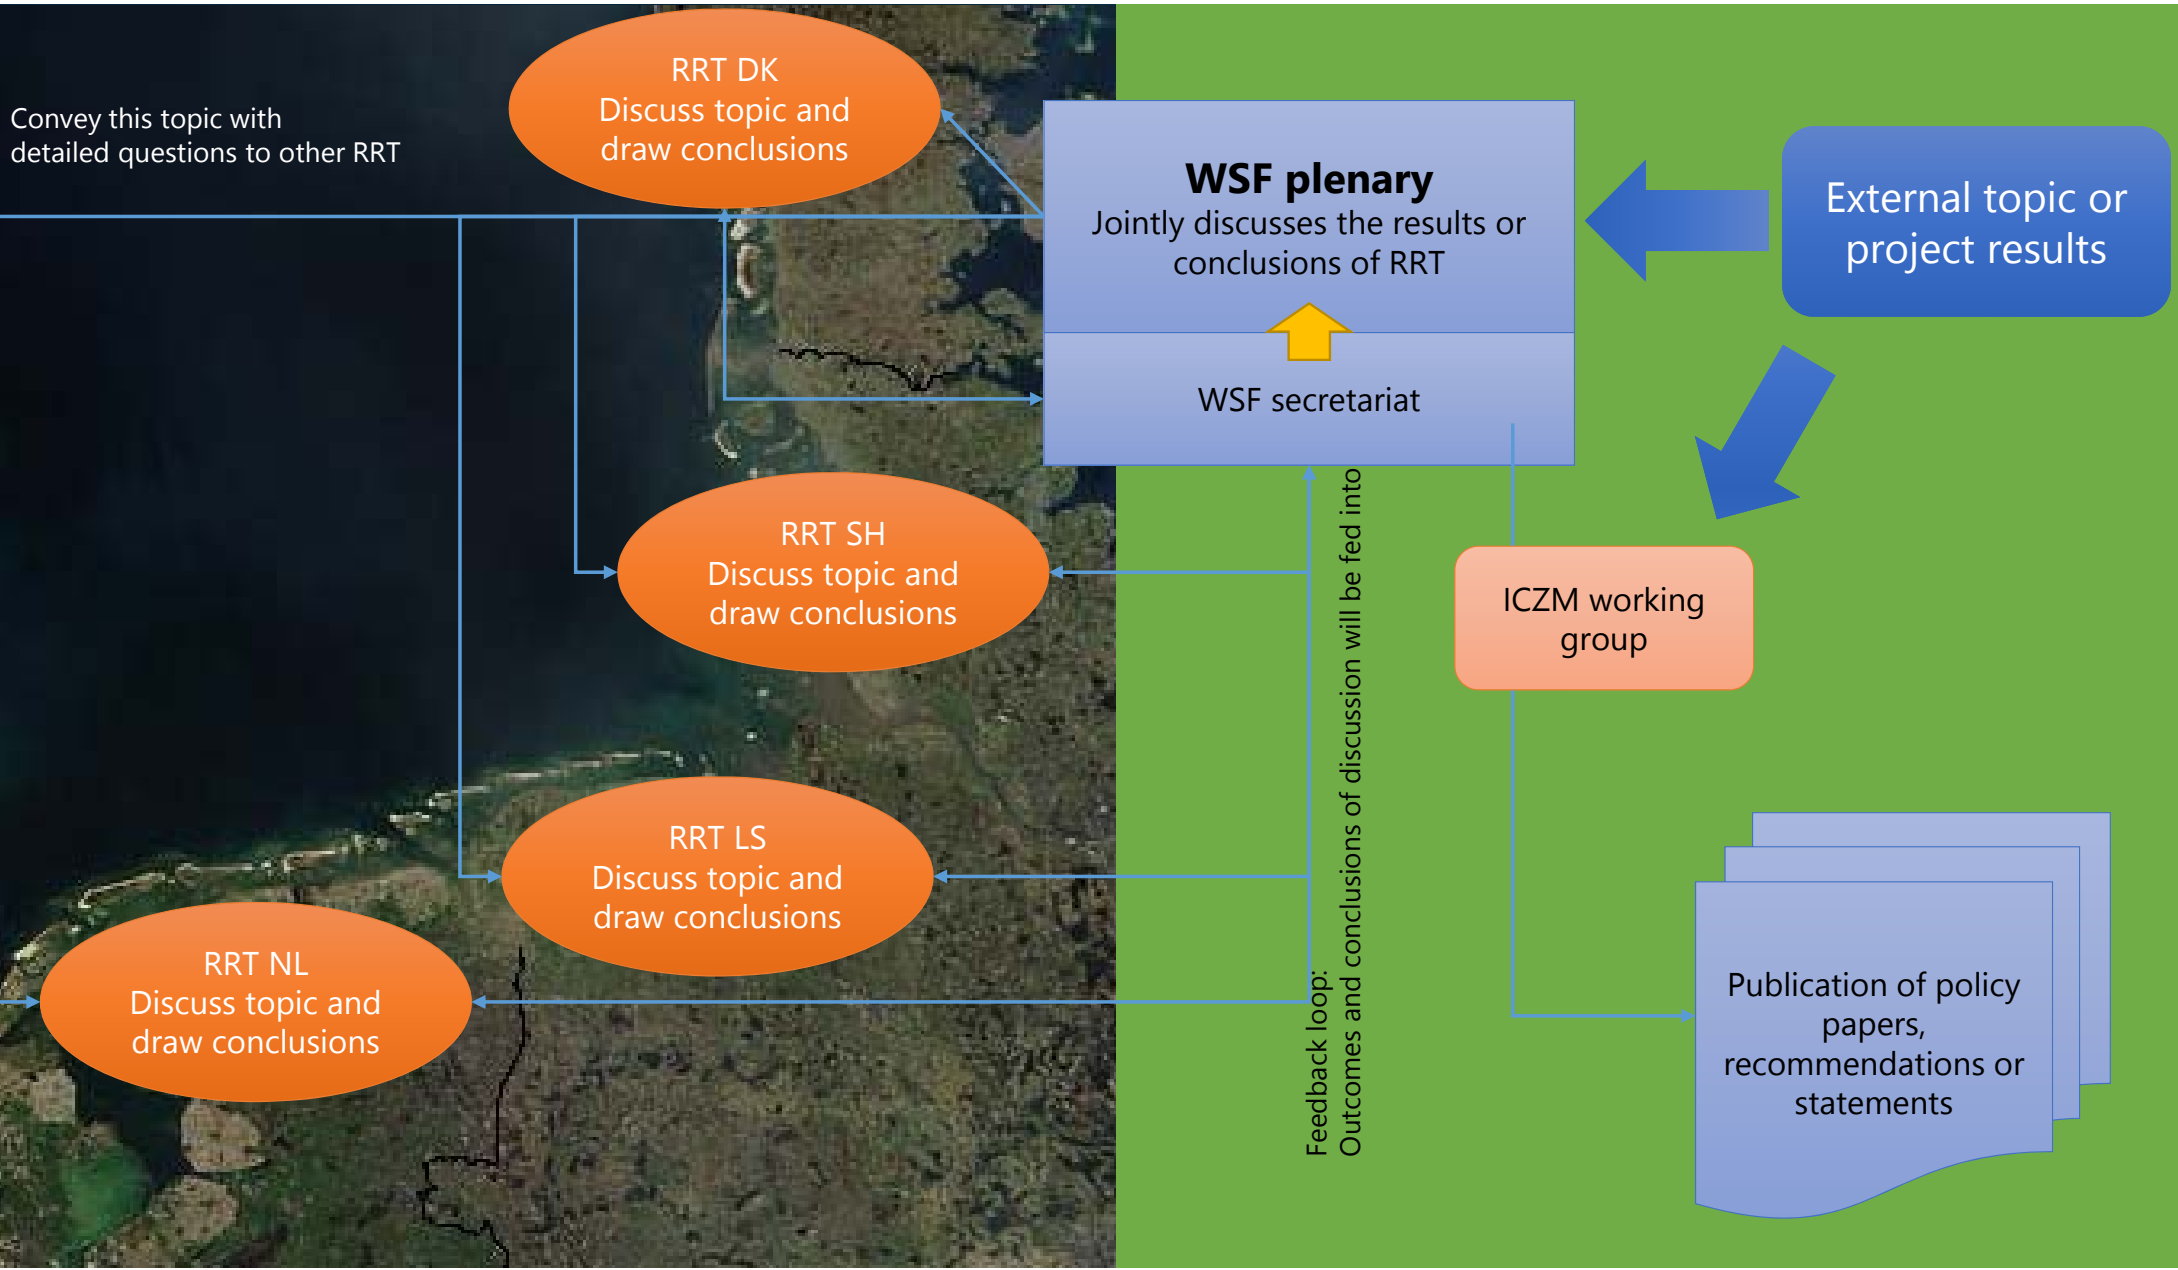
Convey this topic with detailed questions to other RRT

RRT DK
Discuss topic and draw conclusions

WSF plenary
Jointly discusses the results or conclusions of RRT

WSF secretariat

External topic or project results

RRT SH
Discuss topic and draw conclusions

ICZM working group

RRT LS
Discuss topic and draw conclusions

RRT NL
Discuss topic and draw conclusions

Feedback loop:
Outcomes and conclusions of discussion will be fed into

Publication of policy papers, recommendations or statements